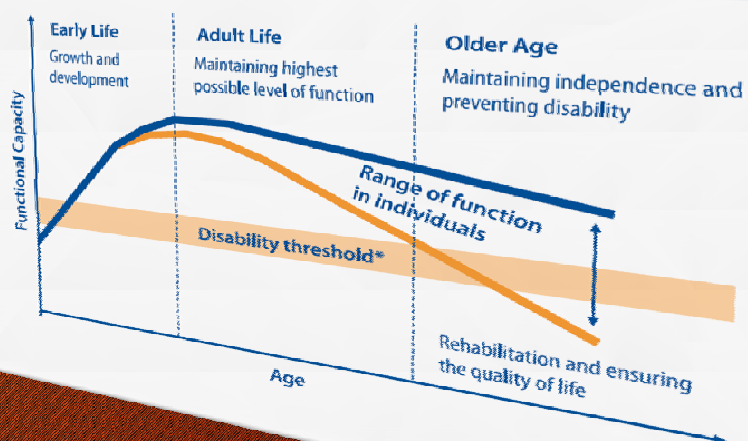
Early Life
Growth and development

Adult Life
Maintaining highest possible level of function

Older Age
Maintaining independence and preventing disability

Functional Capacity

Range of function in individuals

Disability threshold*

Rehabilitation and ensuring the quality of life

Age